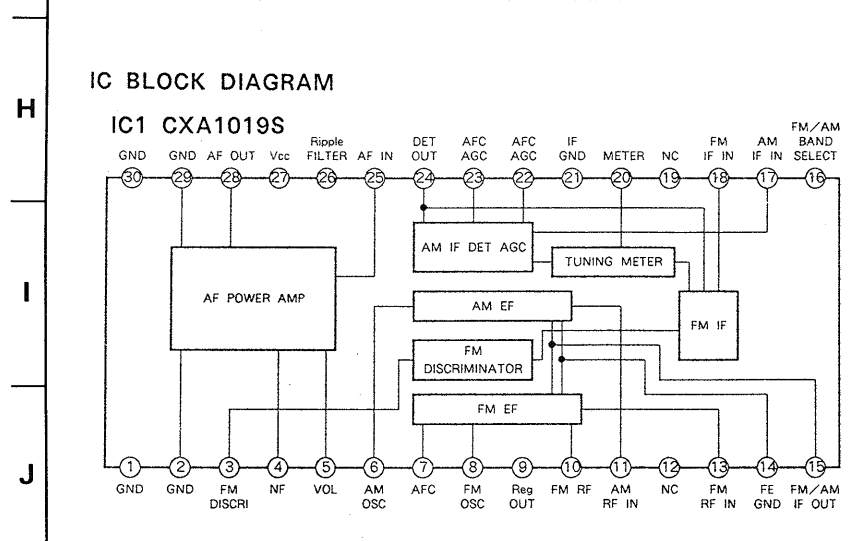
H

I

J

IC BLOCK DIAGRAM

IC1 CXA1019S

GND 30
GND 29
AF OUT 28
Vcc 27
Ripple FILTER 26
AF IN 25
DET OUT 24
AFC AGC 23
AFC AGC 22
IF GND 21
METER 20
NC 19
FM IF IN 18
AM IF IN 17
FM/AM BAND SELECT 16

AM IF DET AGC
TUNING METER
AF POWER AMP
AM EF
FM IF
FM DISCRIMINATOR
FM EF

1 GND
2 GND
3 FM DISCRI
4 NF
5 VOL
6 AM OSC
7 AFC
8 FM OSC
9 Reg OUT
10 FM RF
11 AM RF IN
12 NC
13 FM RF IN
14 FE GND
15 FM/AM IF OUT